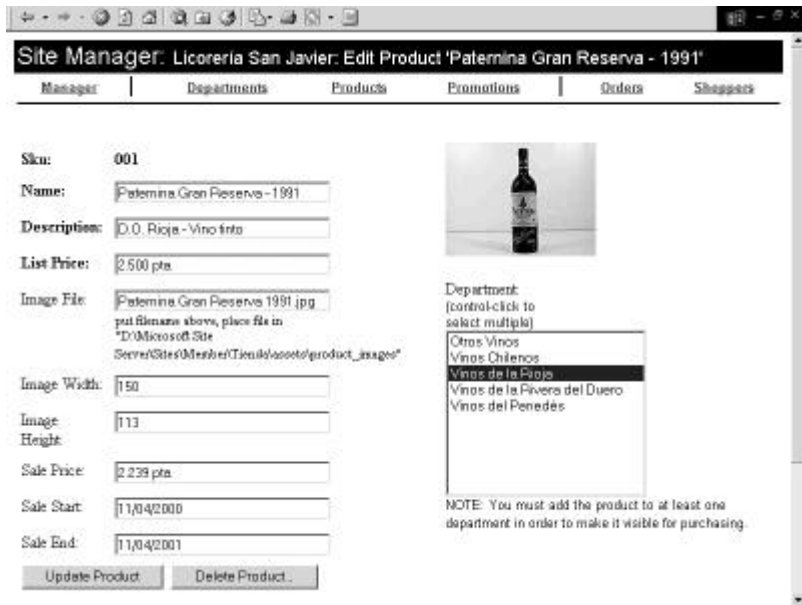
Site Manager: Licoreria San Javier: Edit Product 'Paternina Gran Reserva - 1991'

Manager | Departments | Products | Promotions | Orders | Shoppers

Sku: 001

Name: Paternina Gran Reserva - 1991

Description: D.O. Rioja - Vino tinto

List Price: 2.500 pta

Image File: Paternina Gran Reserva 1991.jpg

put filename above, place file in "D:\Microsoft Site Server\Sites\Member\Tienda\assets\product_images"

Image Width: 150

Image Height: 113

Sale Price: 2.239 pta

Sale Start: 11/04/2000

Sale End: 11/04/2001

Update Product | Delete Product...

Department: (control-click to select multiple)

Otros Vinos
Vinos Chilenos
Vinos de la Rioja
Vinos de la Rivera del Duero
Vinos del Penedés

NOTE: You must add the product to at least one department in order to make it visible for purchasing.